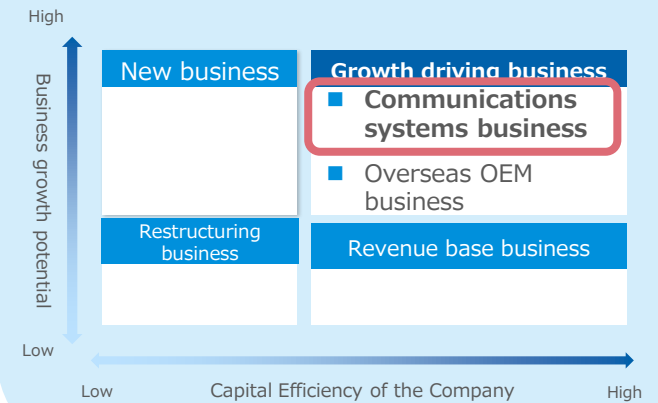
High

Business growth potential

New business

Growth driving business

Communications systems business

Overseas OEM business

Restructuring business

Revenue base business

Low

Low

Capital Efficiency of the Company

High